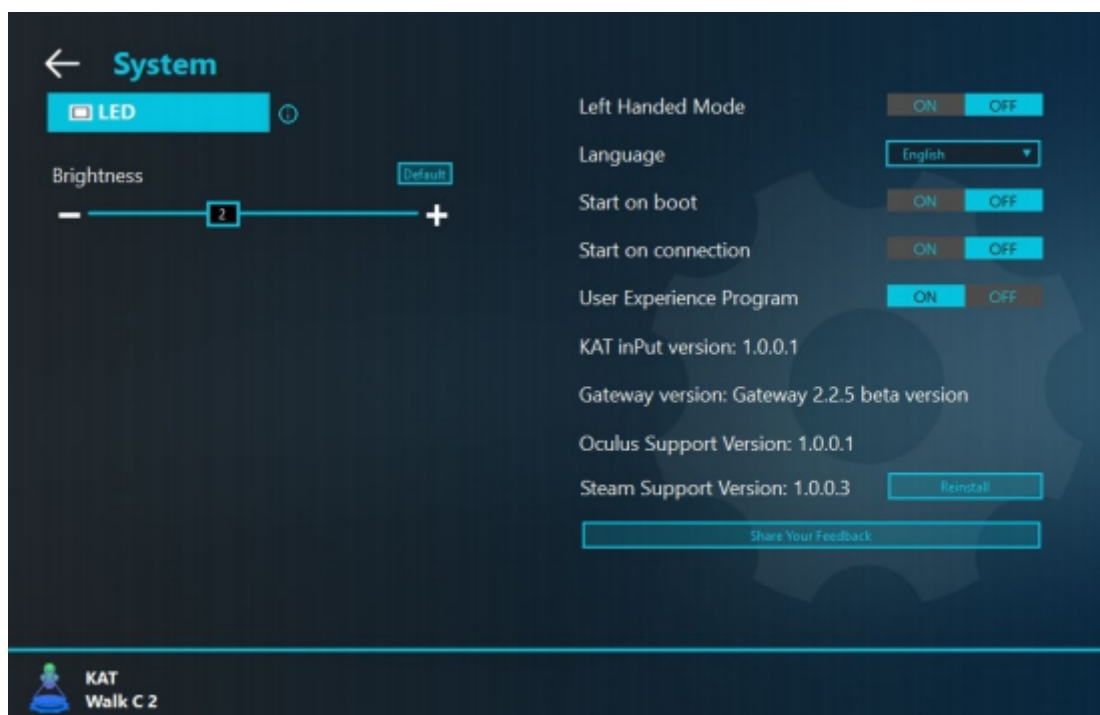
← System

LED

Brightness

Default

− 2 +

Left Handed Mode ON OFF

Language English ▼

Start on boot ON OFF

Start on connection ON OFF

User Experience Program ON OFF

KAT inPut version: 1.0.0.1

Gateway version: Gateway 2.2.5 beta version

Oculus Support Version: 1.0.0.1

Steam Support Version: 1.0.0.3 Reinstall

Share Your Feedback

KAT
Walk C 2